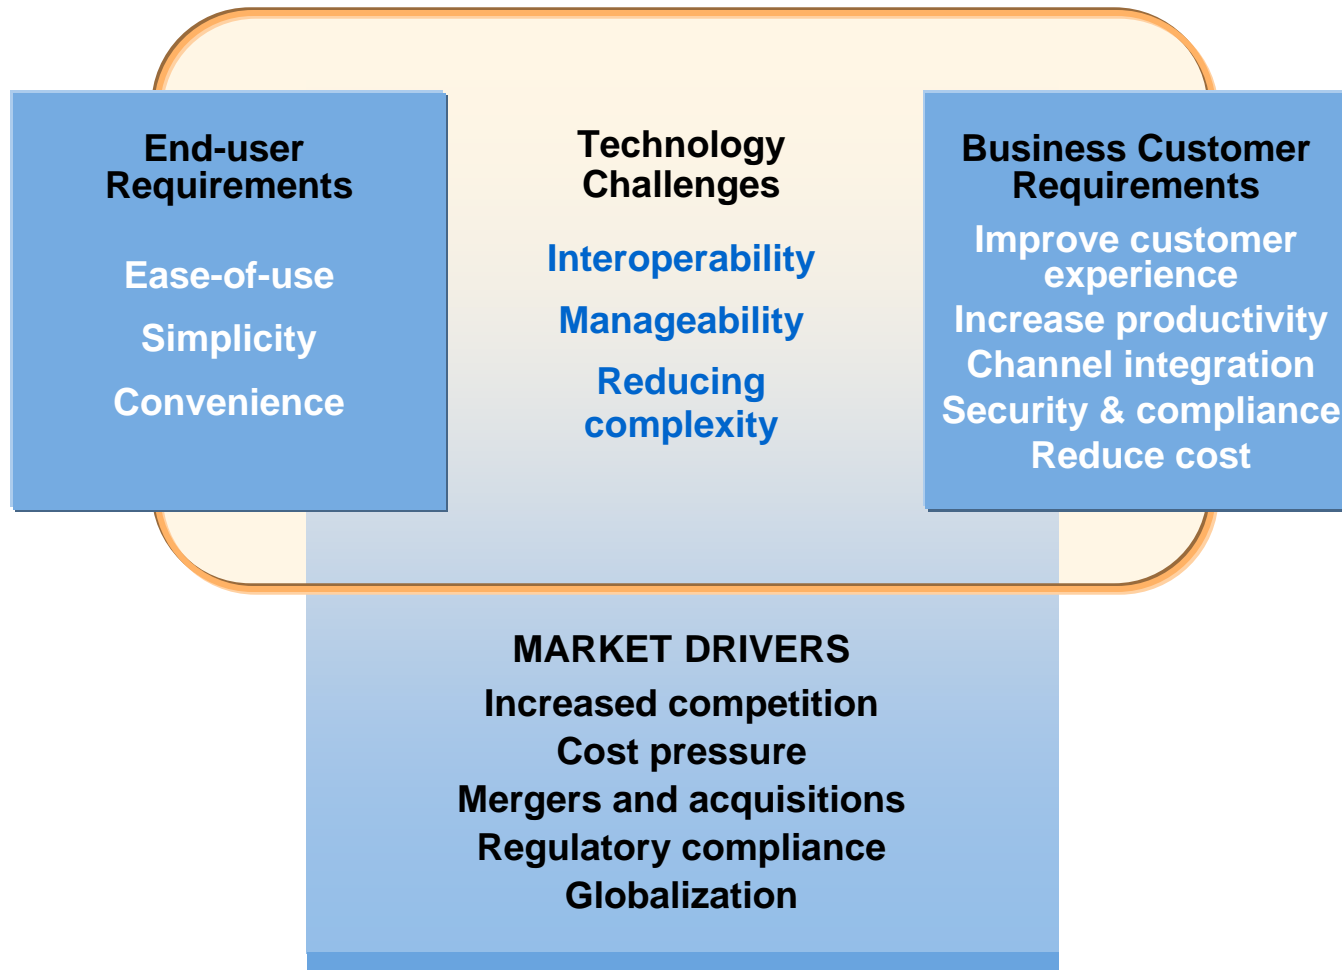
End-user Requirements

Ease-of-use

Simplicity

Convenience

Technology Challenges

Interoperability

Manageability

Reducing complexity

Business Customer Requirements

Improve customer experience

Increase productivity

Channel integration

Security & compliance

Reduce cost

MARKET DRIVERS

Increased competition

Cost pressure

Mergers and acquisitions

Regulatory compliance

Globalization